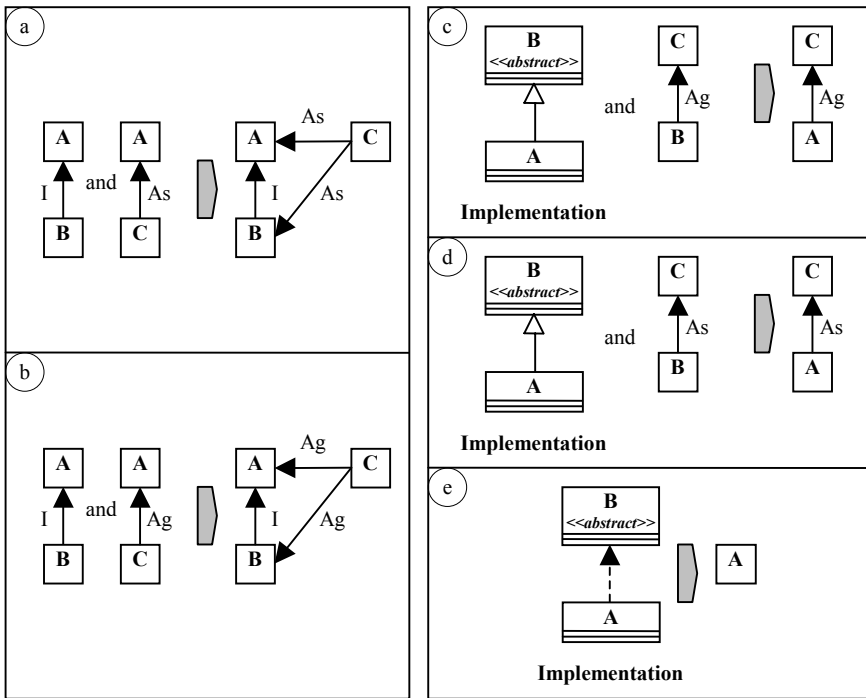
a

A
I
B
and
A
As
C
As
A
C
I
As
B

b

A
I
B
and
A
Ag
C
Ag
A
C
I
Ag
B

c

B
<<abstract>>
A
and
C
Ag
B
C
Ag
A
Implementation

d

B
<<abstract>>
A
and
C
As
B
C
As
A
Implementation

e

B
<<abstract>>
A
A
Implementation